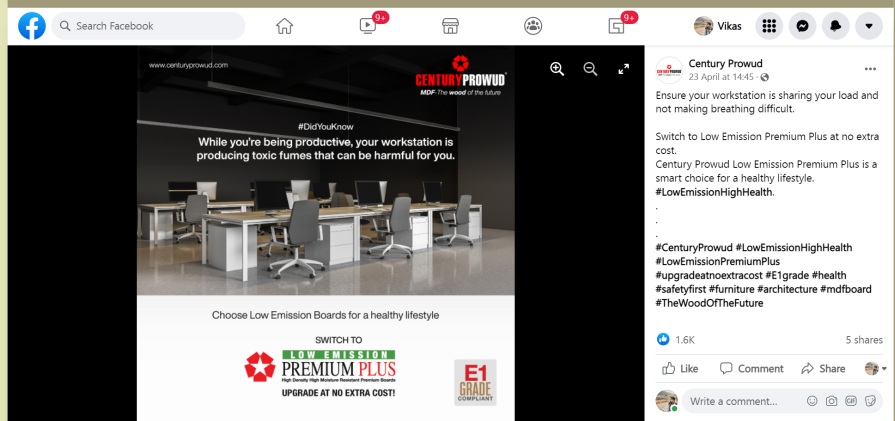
Search Facebook

9+

9+

Vikas

www.centuryprowud.com

CENTURYPROWUD

MDF-The wood of the future

#DidYouKnow

While you're being productive, your workstation is producing toxic fumes that can be harmful for you.

Choose Low Emission Boards for a healthy lifestyle

SWITCH TO

LOW EMISSION

PREMIUM PLUS

High Density High Moisture Resistant Premium Boards

UPGRADE AT NO EXTRA COST!

E1 GRADE COMPLIANT

Century Prowud

23 April at 14:45 ·

Ensure your workstation is sharing your load and not making breathing difficult.

Switch to Low Emission Premium Plus at no extra cost.

Century Prowud Low Emission Premium Plus is a smart choice for a healthy lifestyle.

#LowEmissionHighHealth.

.

.

.

#CenturyProwud #LowEmissionHighHealth #LowEmissionPremiumPlus #upgradeatnoextracost #E1grade #health #safetyfirst #furniture #architecture #mdfboard #TheWoodOfTheFuture

1.6K

5 shares

Like

Comment

Share

Write a comment...